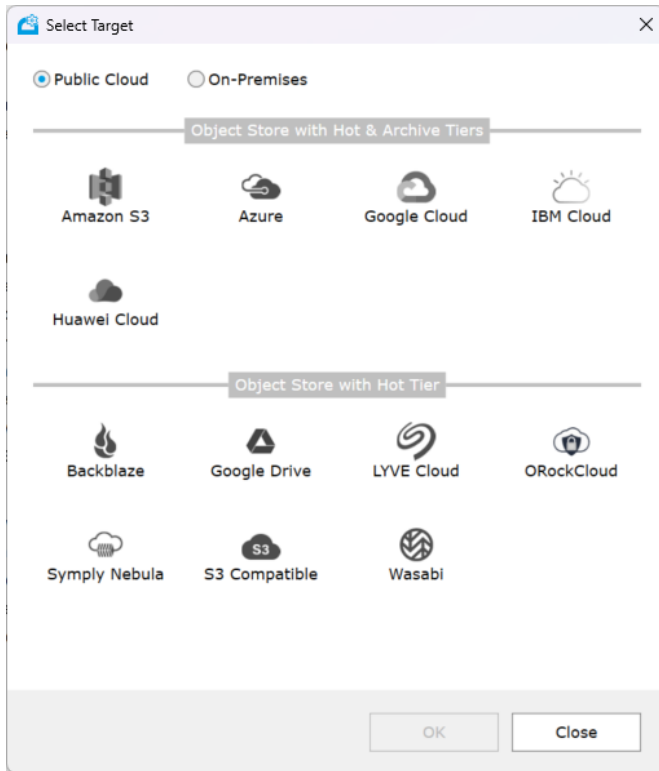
Select Target

Public Cloud On-Premises

Object Store with Hot & Archive Tiers

Amazon S3 Azure Google Cloud IBM Cloud

Huawei Cloud

Object Store with Hot Tier

Backblaze Google Drive LYVE Cloud ORockCloud

Symply Nebula S3 Compatible Wasabi

S3

OK Close